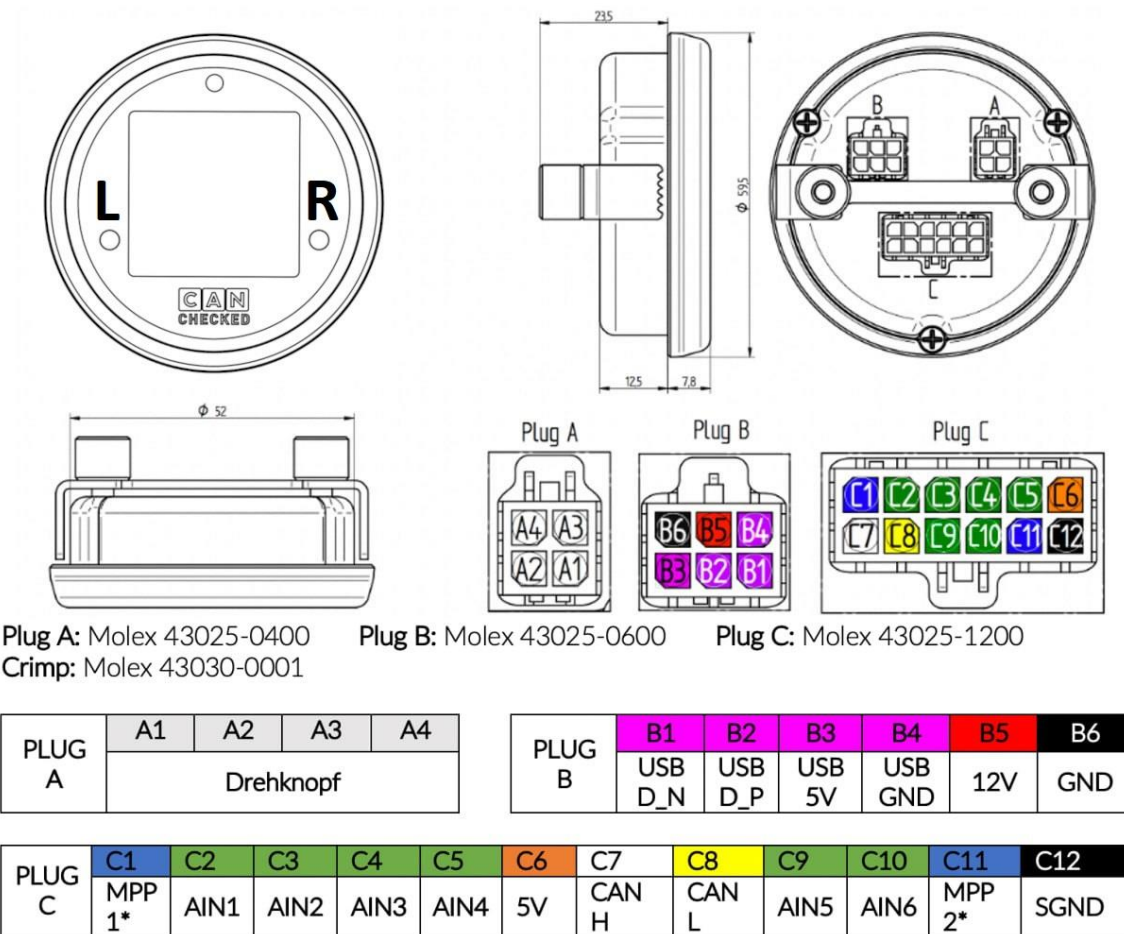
L R
CAN CHECKED

23,5
ϕ 59,5
12,5 7,8

B A
C

ϕ 52

Plug A
A4 A3
A2 A1

Plug B
B6 B5 B4
B3 B2 B1

Plug C
C1 C2 C3 C4 C5 C6
C7 C8 C9 C10 C11 C12

Plug A: Molex 43025-0400
Crimp: Molex 43030-0001
Plug B: Molex 43025-0600
Plug C: Molex 43025-1200

| PLUG A | A1 | A2 | A3 | A4 |
|---|---|---|---|---|
| | Drehknopf | | | |

| PLUG B | B1 | B2 | B3 | B4 | B5 | B6 |
|---|---|---|---|---|---|---|
| | USB D_N | USB D_P | USB 5V | USB GND | 12V | GND |

| PLUG C | C1 | C2 | C3 | C4 | C5 | C6 | C7 | C8 | C9 | C10 | C11 | C12 |
|---|---|---|---|---|---|---|---|---|---|---|---|---|
| | MPP 1* | AIN1 | AIN2 | AIN3 | AIN4 | 5V | CAN H | CAN L | AIN5 | AIN6 | MPP 2* | SGND |